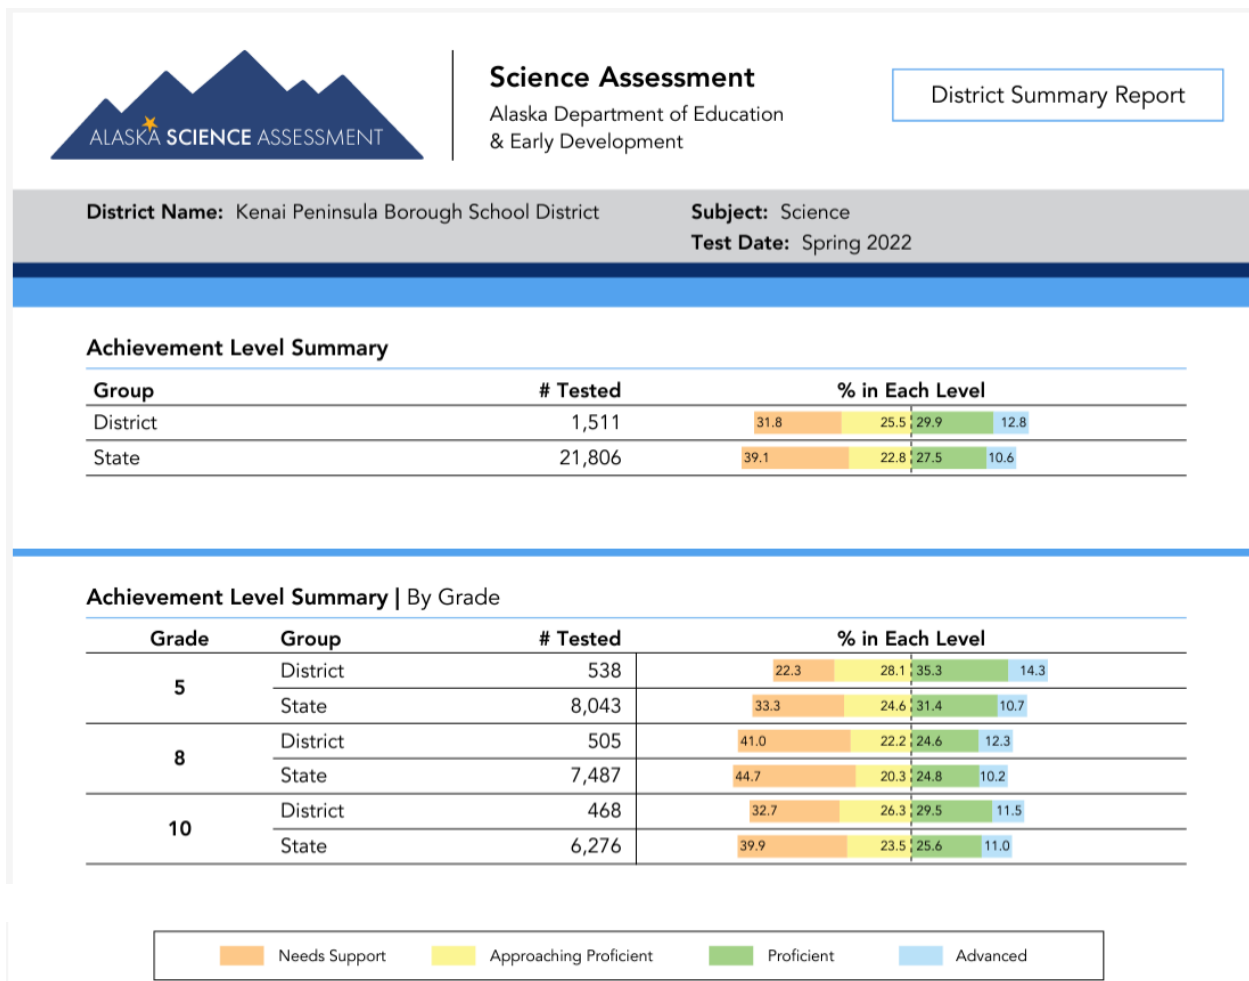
ALASKA SCIENCE ASSESSMENT

Science Assessment
Alaska Department of Education & Early Development

District Summary Report

District Name: Kenai Peninsula Borough School District

Subject: Science
Test Date: Spring 2022

Achievement Level Summary

| Group | # Tested | % in Each Level |
|---|---|---|
| District | 1,511 | 31.8 25.5 29.9 12.8 |
| State | 21,806 | 39.1 22.8 27.5 10.6 |

Achievement Level Summary | By Grade

| Grade | Group | # Tested | % in Each Level |
|---|---|---|---|
| 5 | District | 538 | 22.3 28.1 35.3 14.3 |
| | State | 8,043 | 33.3 24.6 31.4 10.7 |
| 8 | District | 505 | 41.0 22.2 24.6 12.3 |
| | State | 7,487 | 44.7 20.3 24.8 10.2 |
| 10 | District | 468 | 32.7 26.3 29.5 11.5 |
| | State | 6,276 | 39.9 23.5 25.6 11.0 |

Needs Support Approaching Proficient Proficient Advanced